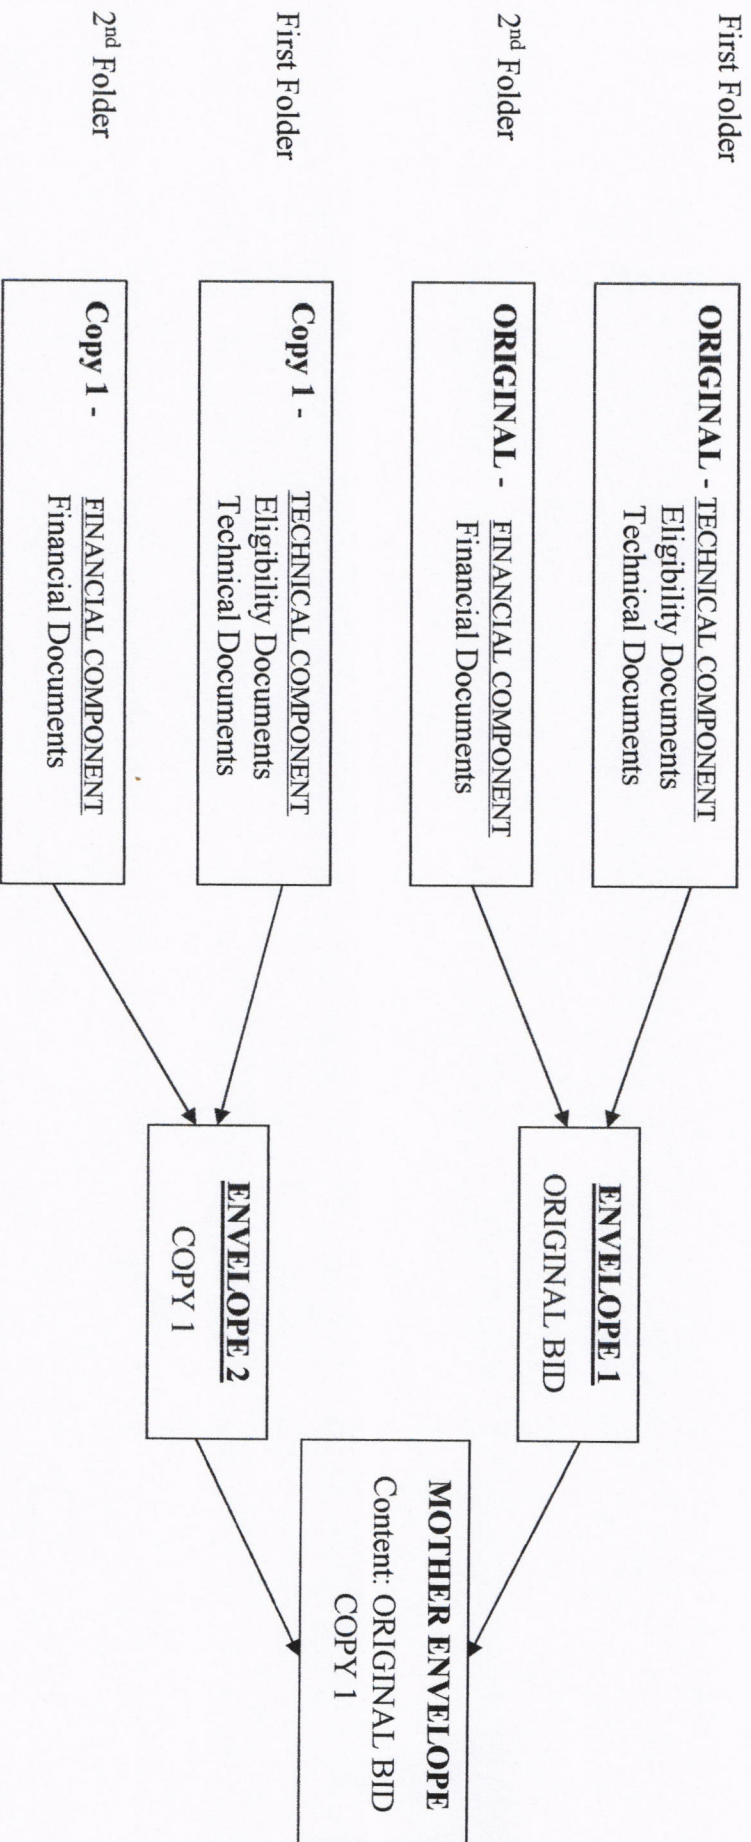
First Folder

ORIGINAL - TECHNICAL COMPONENT
Eligibility Documents
Technical Documents

2nd Folder

ORIGINAL - FINANCIAL COMPONENT
Financial Documents

First Folder

Copy 1 - TECHNICAL COMPONENT
Eligibility Documents
Technical Documents

2nd Folder

Copy 1 - FINANCIAL COMPONENT
Financial Documents

ENVELOPE 1
ORIGINAL BID

ENVELOPE 2
COPY 1

MOTHER ENVELOPE
Content: ORIGINAL BID
COPY 1